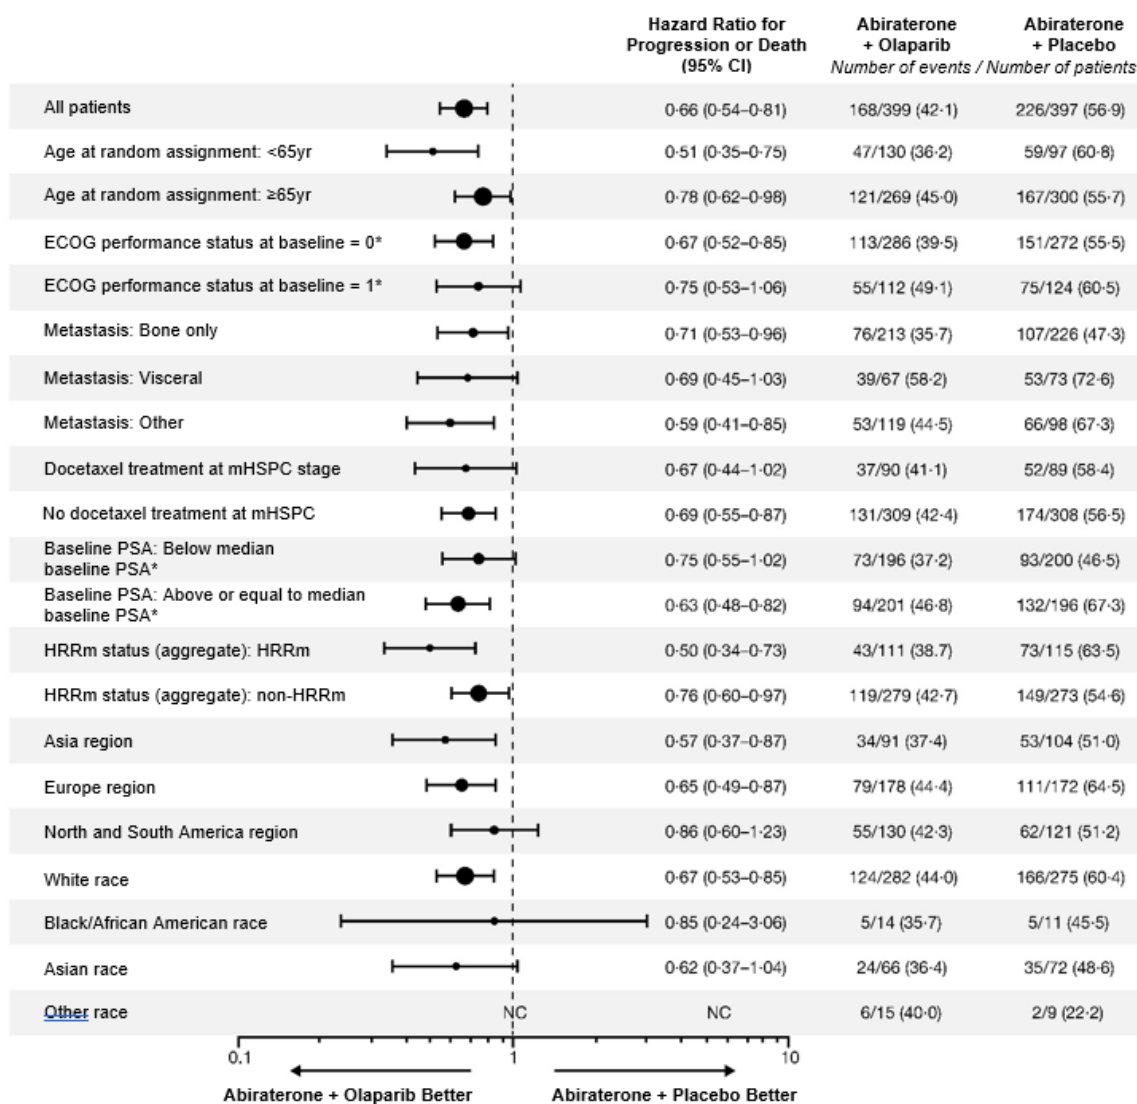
| | Hazard Ratio for Progression or Death (95% CI) | Abiraterone + Olaparib | Abiraterone + Placebo |
|---|---|---|---|
| | | Number of events / Number of patients | |
| All patients | 0·66 (0·54–0·81) | 168/399 (42·1) | 226/397 (56·9) |
| Age at random assignment: <65yr | 0·51 (0·35–0·75) | 47/130 (36·2) | 59/97 (60·8) |
| Age at random assignment: ≥65yr | 0·78 (0·62–0·98) | 121/269 (45·0) | 167/300 (55·7) |
| ECOG performance status at baseline = 0* | 0·67 (0·52–0·85) | 113/286 (39·5) | 151/272 (55·5) |
| ECOG performance status at baseline = 1* | 0·75 (0·53–1·06) | 55/112 (49·1) | 75/124 (60·5) |
| Metastasis: Bone only | 0·71 (0·53–0·96) | 76/213 (35·7) | 107/226 (47·3) |
| Metastasis: Visceral | 0·69 (0·45–1·03) | 39/67 (58·2) | 53/73 (72·6) |
| Metastasis: Other | 0·59 (0·41–0·85) | 53/119 (44·5) | 66/98 (67·3) |
| Docetaxel treatment at mHSPC stage | 0·67 (0·44–1·02) | 37/90 (41·1) | 52/89 (58·4) |
| No docetaxel treatment at mHSPC | 0·69 (0·55–0·87) | 131/309 (42·4) | 174/308 (56·5) |
| Baseline PSA: Below median baseline PSA* | 0·75 (0·55–1·02) | 73/196 (37·2) | 93/200 (46·5) |
| Baseline PSA: Above or equal to median baseline PSA* | 0·63 (0·48–0·82) | 94/201 (46·8) | 132/196 (67·3) |
| HRRm status (aggregate): HRRm | 0·50 (0·34–0·73) | 43/111 (38.7) | 73/115 (63·5) |
| HRRm status (aggregate): non-HRRm | 0·76 (0·60–0·97) | 119/279 (42·7) | 149/273 (54·6) |
| Asia region | 0·57 (0·37–0·87) | 34/91 (37·4) | 53/104 (51·0) |
| Europe region | 0·65 (0·49–0·87) | 79/178 (44·4) | 111/172 (64·5) |
| North and South America region | 0·86 (0·60–1·23) | 55/130 (42·3) | 62/121 (51·2) |
| White race | 0·67 (0·53–0·85) | 124/282 (44·0) | 166/275 (60·4) |
| Black/African American race | 0·85 (0·24–3·06) | 5/14 (35·7) | 5/11 (45·5) |
| Asian race | 0·62 (0·37–1·04) | 24/66 (36·4) | 35/72 (48·6) |
| Other race | NC | 6/15 (40·0) | 2/9 (22·2) |

NC

0.1 1 10

Abiraterone + Olaparib Better Abiraterone + Placebo Better